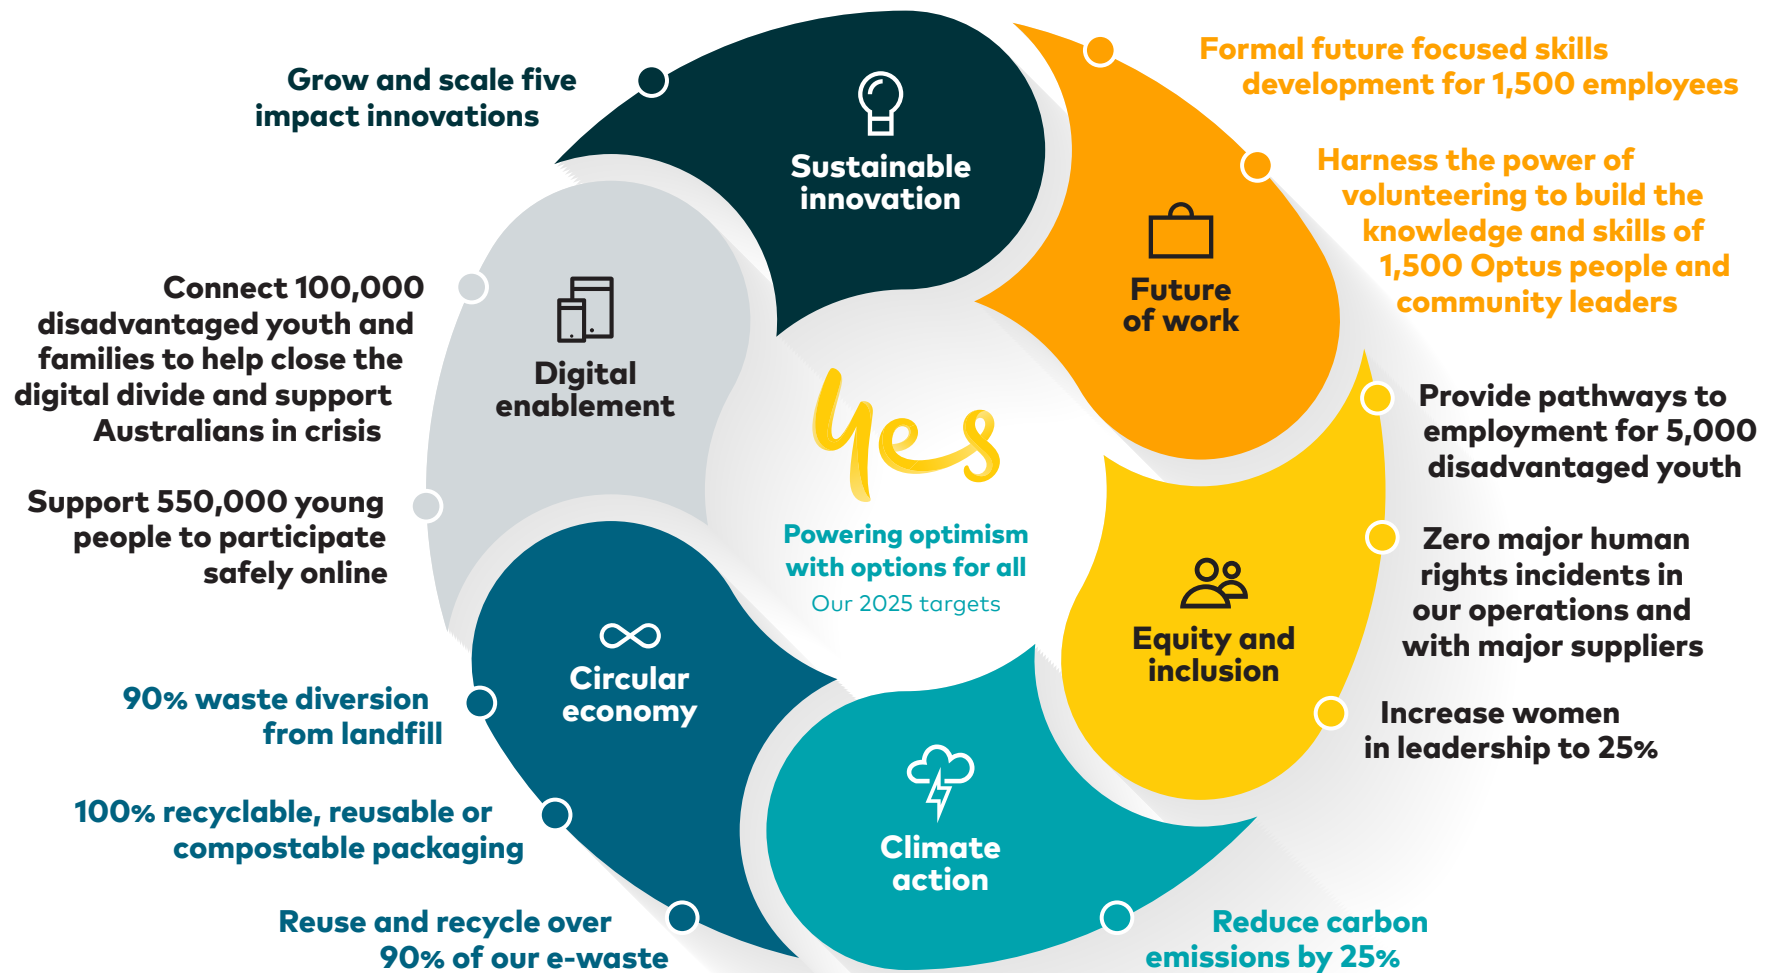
Grow and scale five impact innovations

Sustainable innovation

Formal future focused skills development for 1,500 employees

Harness the power of volunteering to build the knowledge and skills of 1,500 Optus people and community leaders

Future of work

Connect 100,000 disadvantaged youth and families to help close the digital divide and support Australians in crisis

Digital enablement

yes

Powering optimism with options for all

Our 2025 targets

Provide pathways to employment for 5,000 disadvantaged youth

Support 550,000 young people to participate safely online

Zero major human rights incidents in our operations and with major suppliers

Equity and inclusion

Circular economy

90% waste diversion from landfill

Increase women in leadership to 25%

100% recyclable, reusable or compostable packaging

Climate action

Reuse and recycle over 90% of our e-waste

Reduce carbon emissions by 25%